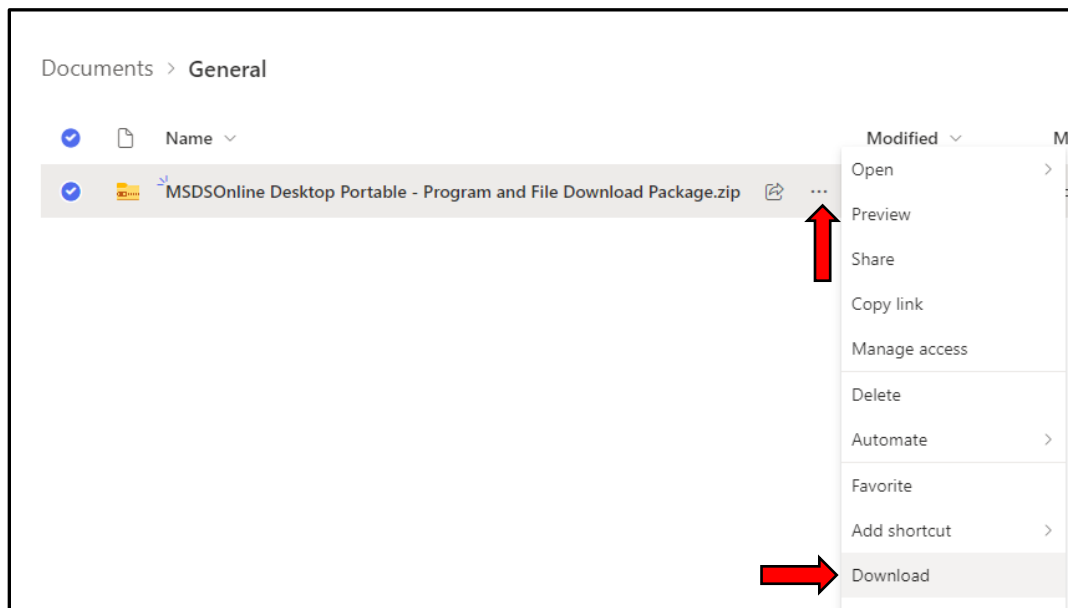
Documents > General

Name

Modified

M

MSDSOnline Desktop Portable - Program and File Download Package.zip

Open

Preview

Share

Copy link

Manage access

Delete

Automate

Favorite

Add shortcut

Download